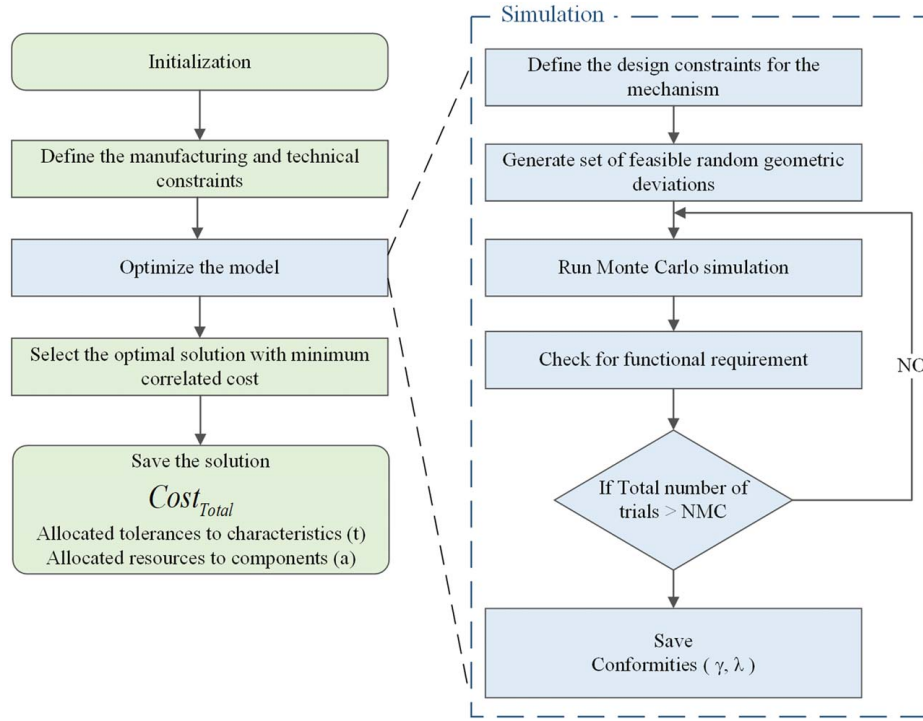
Initialization

Define the manufacturing and technical constraints

Optimize the model

Select the optimal solution with minimum correlated cost

Save the solution

$Cost_{Total}$

Allocated tolerances to characteristics (t)

Allocated resources to components (a)

Simulation

Define the design constraints for the mechanism

Generate set of feasible random geometric deviations

Run Monte Carlo simulation

Check for functional requirement

If Total number of trials > NMC

NO

Save

Conformities ( $\gamma$, $\lambda$ )